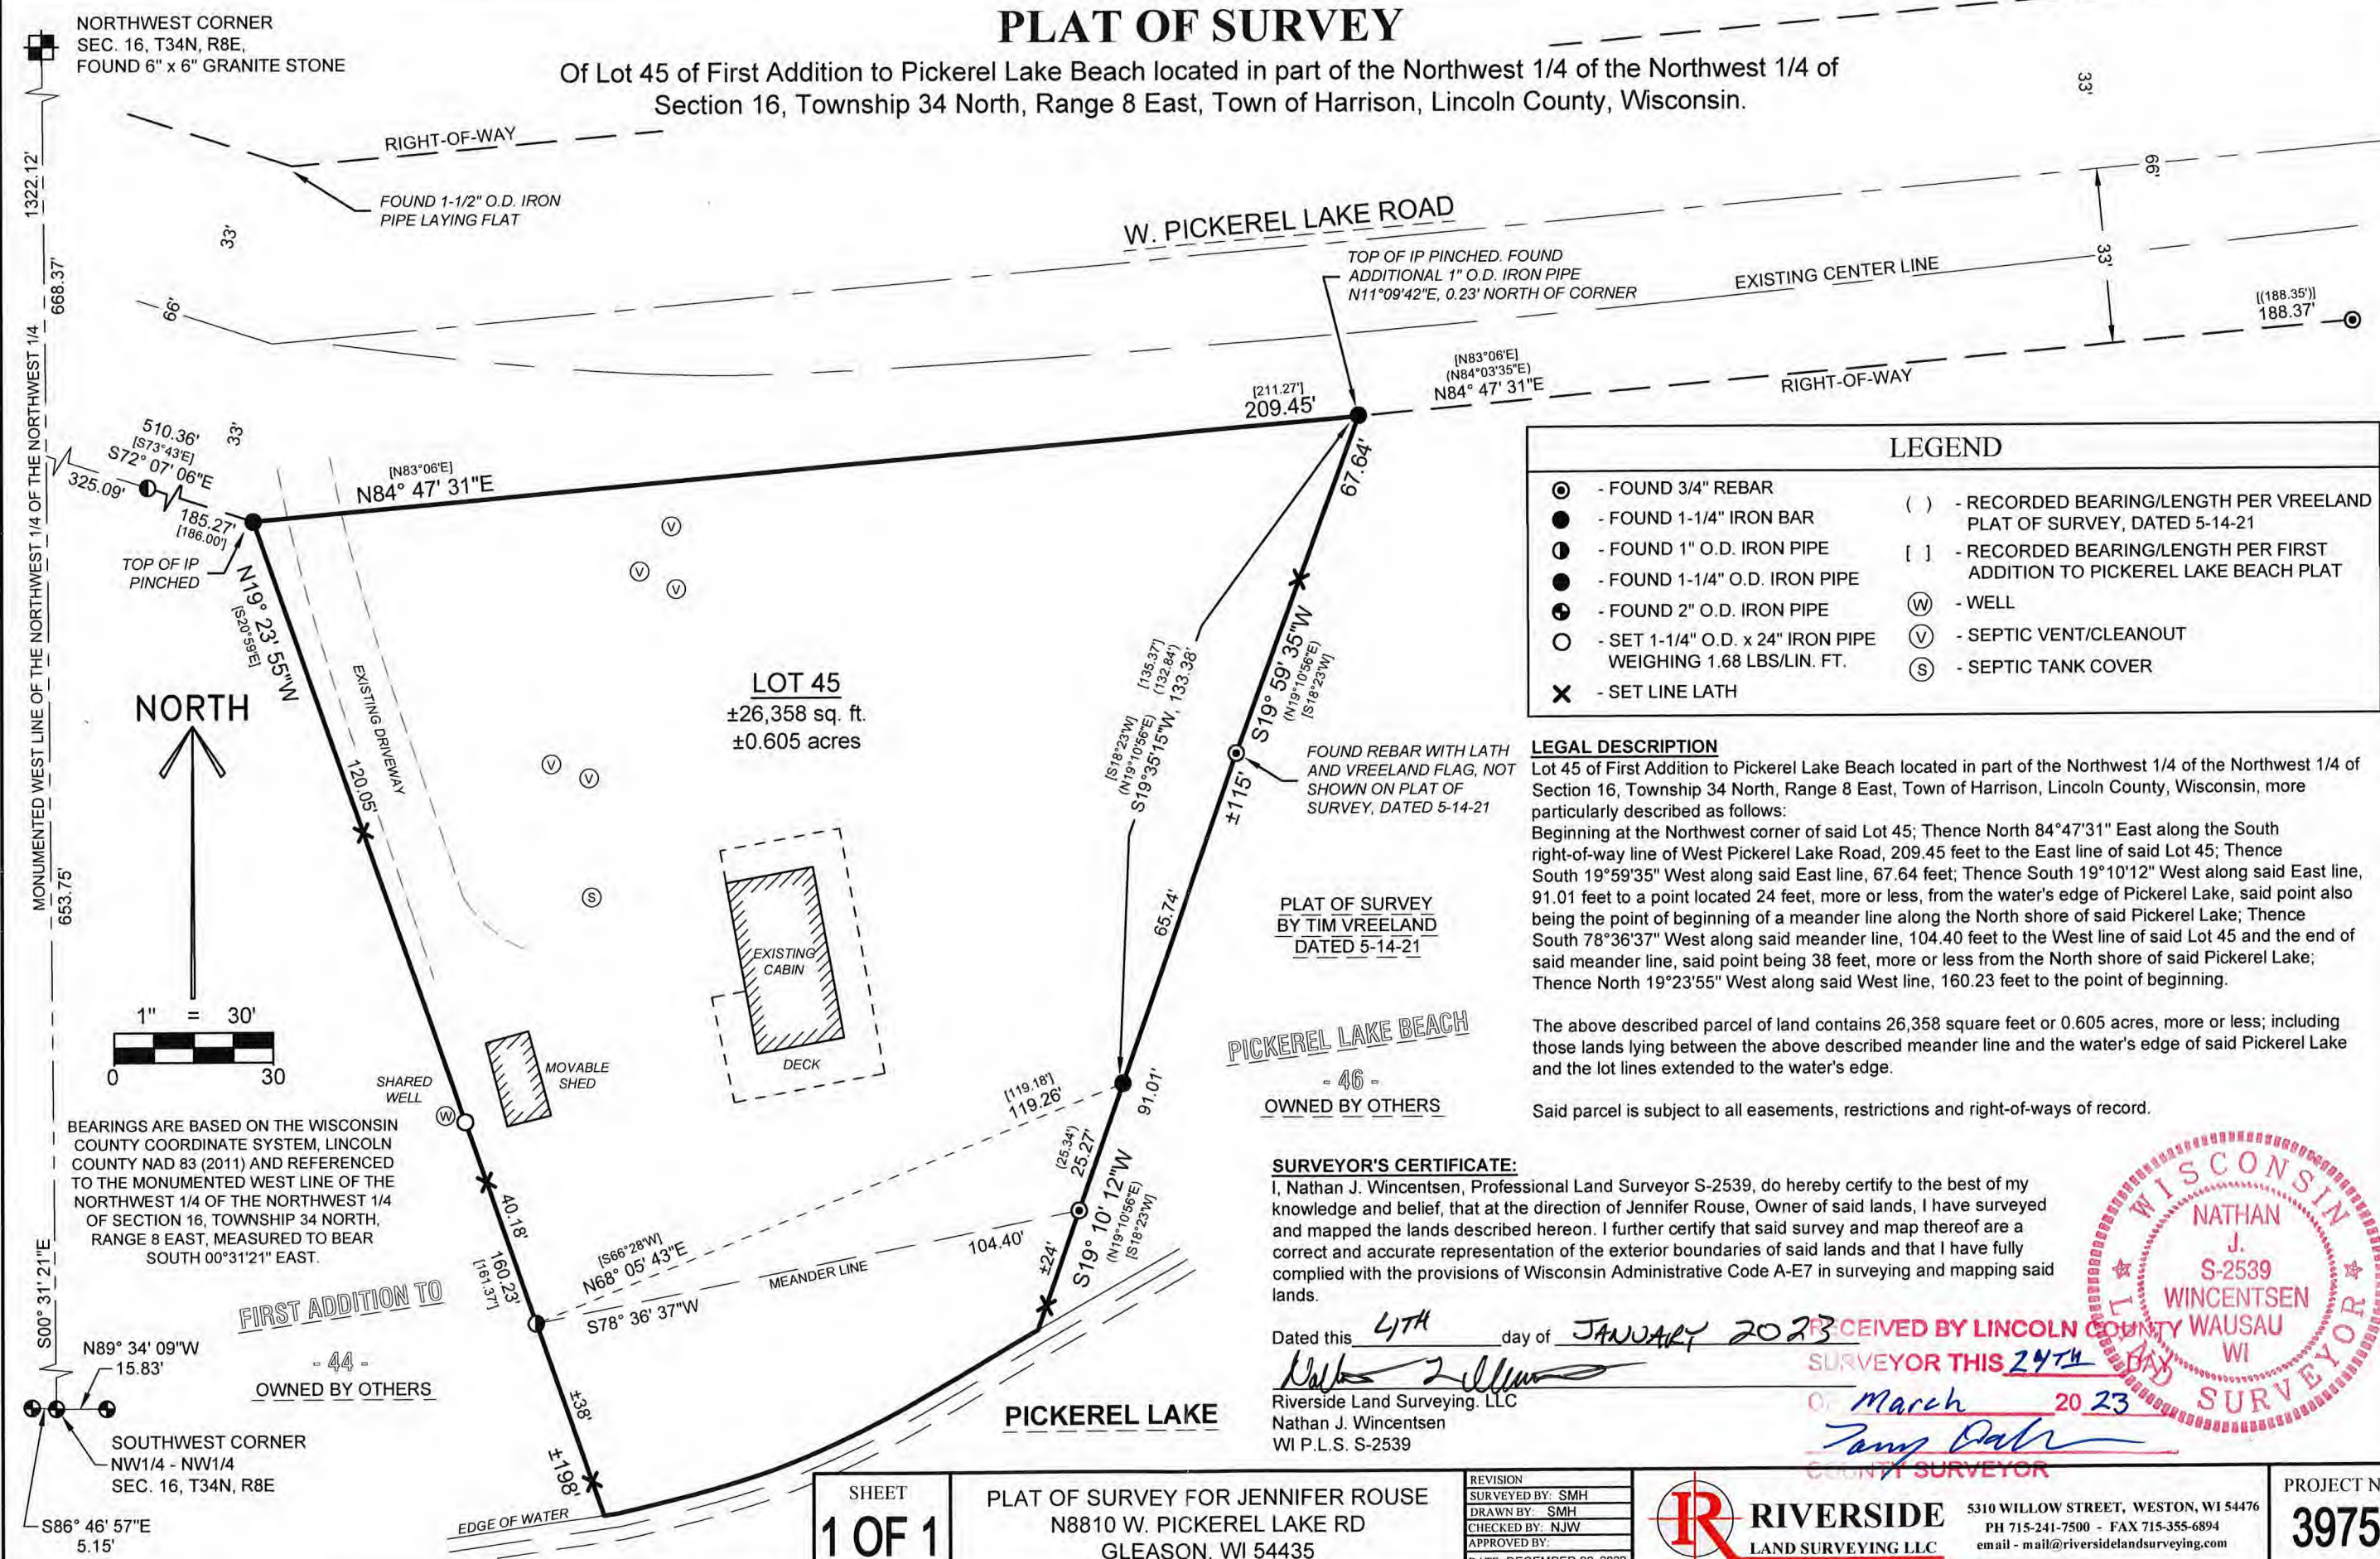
NORTHWEST CORNER
SEC. 16, T34N, R8E,
FOUND 6" x 6" GRANITE STONE

PLAT OF SURVEY

Of Lot 45 of First Addition to Pickerel Lake Beach located in part of the Northwest 1/4 of the Northwest 1/4 of Section 16, Township 34 North, Range 8 East, Town of Harrison, Lincoln County, Wisconsin.

33'

RIGHT-OF-WAY

FOUND 1-1/2" O.D. IRON PIPE LAYING FLAT

1322.12'

33'

W. PICKEREL LAKE ROAD

66'

TOP OF IP PINCHED. FOUND ADDITIONAL 1" O.D. IRON PIPE N11°09'42"E, 0.23' NORTH OF CORNER

EXISTING CENTER LINE

33'

[(188.35')]
188.37'

668.37'

66'

[N83°06'E]
(N84°03'35"E)
N84° 47' 31"E

RIGHT-OF-WAY

[211.27']
209.45'

510.36'
[S73°43'E]
S72° 07' 06"E
33'

325.09'

185.27'
[186.00']

[N83°06'E]
N84° 47' 31"E

67.64'

LEGEND
- FOUND 3/4" REBAR
- FOUND 1-1/4" IRON BAR
- FOUND 1" O.D. IRON PIPE
- FOUND 1-1/4" O.D. IRON PIPE
- FOUND 2" O.D. IRON PIPE
- SET 1-1/4" O.D. x 24" IRON PIPE WEIGHING 1.68 LBS/LIN. FT.
- SET LINE LATH
( ) - RECORDED BEARING/LENGTH PER VREELAND PLAT OF SURVEY, DATED 5-14-21
[ ] - RECORDED BEARING/LENGTH PER FIRST ADDITION TO PICKEREL LAKE BEACH PLAT
W - WELL
V - SEPTIC VENT/CLEANOUT
S - SEPTIC TANK COVER

TOP OF IP PINCHED

N19° 23' 55"W
[S20°59'E]

MONUMENTED WEST LINE OF THE NORTHWEST 1/4 OF THE NORTHWEST 1/4

NORTH

EXISTING DRIVEWAY

LOT 45
±26,358 sq. ft.
±0.605 acres

[135.37']
(132.84')
[S18°23'W]
(N19°10'56"E)
S19°35'15"W, 133.38'

S19° 59' 35"W
(N19°10'56"E)
[S18°23'W]

FOUND REBAR WITH LATH AND VREELAND FLAG, NOT SHOWN ON PLAT OF SURVEY, DATED 5-14-21

±115'

120.05'

653.75'

65.74'

LEGAL DESCRIPTION
Lot 45 of First Addition to Pickerel Lake Beach located in part of the Northwest 1/4 of the Northwest 1/4 of Section 16, Township 34 North, Range 8 East, Town of Harrison, Lincoln County, Wisconsin, more particularly described as follows:
Beginning at the Northwest corner of said Lot 45; Thence North 84°47'31" East along the South right-of-way line of West Pickerel Lake Road, 209.45 feet to the East line of said Lot 45; Thence South 19°59'35" West along said East line, 67.64 feet; Thence South 19°10'12" West along said East line, 91.01 feet to a point located 24 feet, more or less, from the water's edge of Pickerel Lake, said point also being the point of beginning of a meander line along the North shore of said Pickerel Lake; Thence South 78°36'37" West along said meander line, 104.40 feet to the West line of said Lot 45 and the end of said meander line, said point being 38 feet, more or less from the North shore of said Pickerel Lake; Thence North 19°23'55" West along said West line, 160.23 feet to the point of beginning.

The above described parcel of land contains 26,358 square feet or 0.605 acres, more or less; including those lands lying between the above described meander line and the water's edge of said Pickerel Lake and the lot lines extended to the water's edge.

Said parcel is subject to all easements, restrictions and right-of-ways of record.

EXISTING CABIN

DECK

PLAT OF SURVEY BY TIM VREELAND DATED 5-14-21

PICKEREL LAKE BEACH
- 46 -
OWNED BY OTHERS

1" = 30'
0 30

SHARED WELL

MOVABLE SHED

[119.18']
119.26'

91.01'

BEARINGS ARE BASED ON THE WISCONSIN COUNTY COORDINATE SYSTEM, LINCOLN COUNTY NAD 83 (2011) AND REFERENCED TO THE MONUMENTED WEST LINE OF THE NORTHWEST 1/4 OF THE NORTHWEST 1/4 OF SECTION 16, TOWNSHIP 34 NORTH, RANGE 8 EAST, MEASURED TO BEAR SOUTH 00°31'21" EAST.

40.18'

(25.34')
25.27'

S19° 10' 12"W
(N19°10'56"E)
[S18°23'W]

160.23'
[161.37']

[S66°28'W]
N68° 05' 43"E

MEANDER LINE

104.40'

±24'

SURVEYOR'S CERTIFICATE:
I, Nathan J. Wincentsen, Professional Land Surveyor S-2539, do hereby certify to the best of my knowledge and belief, that at the direction of Jennifer Rouse, Owner of said lands, I have surveyed and mapped the lands described hereon. I further certify that said survey and map thereof are a correct and accurate representation of the exterior boundaries of said lands and that I have fully complied with the provisions of Wisconsin Administrative Code A-E7 in surveying and mapping said lands.

Dated this 4TH day of JANUARY 2023

Riverside Land Surveying, LLC
Nathan J. Wincentsen
WI P.L.S. S-2539

RECEIVED BY LINCOLN COUNTY SURVEYOR THIS 24TH DAY OF March 2023
COUNTY SURVEYOR

WISCONSIN NATHAN J. S-2539 WINCENTSEN WAUSAU WI LAND SURVEYOR

S00° 31' 21"E

FIRST ADDITION TO
- 44 -
OWNED BY OTHERS

N89° 34' 09"W
15.83'

S78° 36' 37"W

±38'

PICKEREL LAKE

SOUTHWEST CORNER
NW1/4 - NW1/4
SEC. 16, T34N, R8E

±198'

S86° 46' 57"E
5.15'

EDGE OF WATER

SHEET
1 OF 1

PLAT OF SURVEY FOR JENNIFER ROUSE
N8810 W. PICKEREL LAKE RD
GLEASON, WI 54435

REVISION
SURVEYED BY: SMH
DRAWN BY: SMH
CHECKED BY: NJW
APPROVED BY:
DATE: DECEMBER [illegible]

RIVERSIDE
LAND SURVEYING LLC

5310 WILLOW STREET, WESTON, WI 54476
PH 715-241-7500 - FAX 715-355-6894
email - mail@riversidelandsurveying.com

PROJECT N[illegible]
3975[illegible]